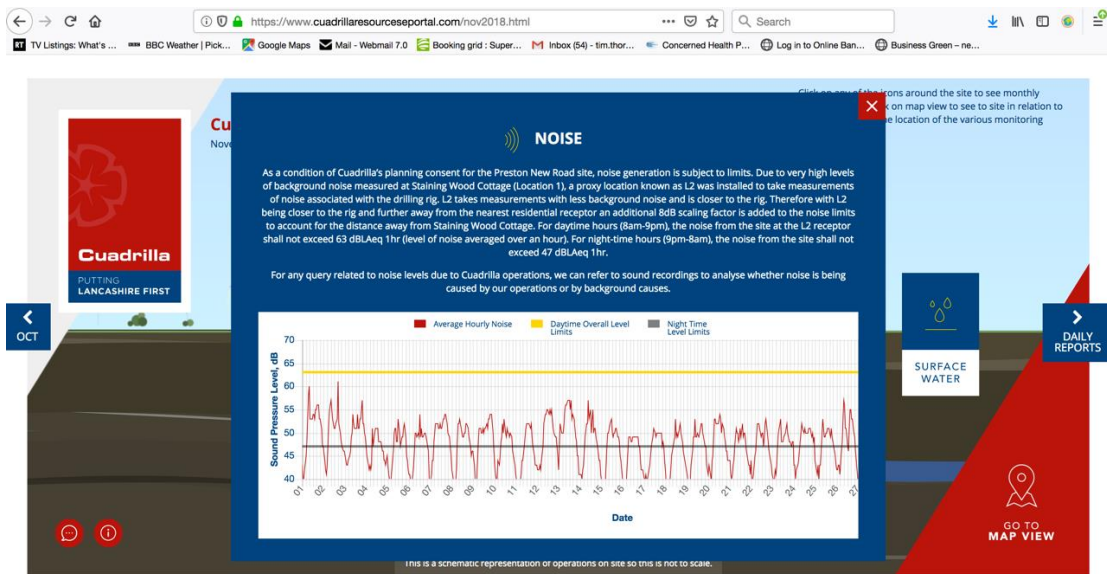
https://www.cuadrillaresourcesportal.com/nov2018.html

Search

TV Listings: What's ... BBC Weather | Pick... Google Maps Mail - Webmail 7.0 Booking grid : Super... Inbox (54) - tim.thor... Concerned Health P... Log in to Online Ban... Business Green – ne...

Click on any of the icons around the site to see monthly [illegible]k on map view to see to site in relation to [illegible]e location of the various monitoring

Cu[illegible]
Nov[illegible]

Cuadrilla
PUTTING
LANCASHIRE FIRST

OCT

NOISE

As a condition of Cuadrilla's planning consent for the Preston New Road site, noise generation is subject to limits. Due to very high levels of background noise measured at Staining Wood Cottage (Location 1), a proxy location known as L2 was installed to take measurements of noise associated with the drilling rig. L2 takes measurements with less background noise and is closer to the rig. Therefore with L2 being closer to the rig and further away from the nearest residential receptor an additional 8dB scaling factor is added to the noise limits to account for the distance away from Staining Wood Cottage. For daytime hours (8am-9pm), the noise from the site at the L2 receptor shall not exceed 63 dBLAeq 1hr (level of noise averaged over an hour). For night-time hours (9pm-8am), the noise from the site shall not exceed 47 dBLAeq 1hr.

For any query related to noise levels due to Cuadrilla operations, we can refer to sound recordings to analyse whether noise is being caused by our operations or by background causes.

Average Hourly Noise | Daytime Overall Level Limits | Night Time Level Limits

Sound Pressure Level, dB
70 65 60 55 50 45 40
01 02 03 04 05 06 07 08 09 10 11 12 13 14 15 16 17 18 19 20 21 22 23 24 25 26 27
Date

SURFACE WATER

DAILY REPORTS

GO TO MAP VIEW

This is a schematic representation of operations on site so this is not to scale.